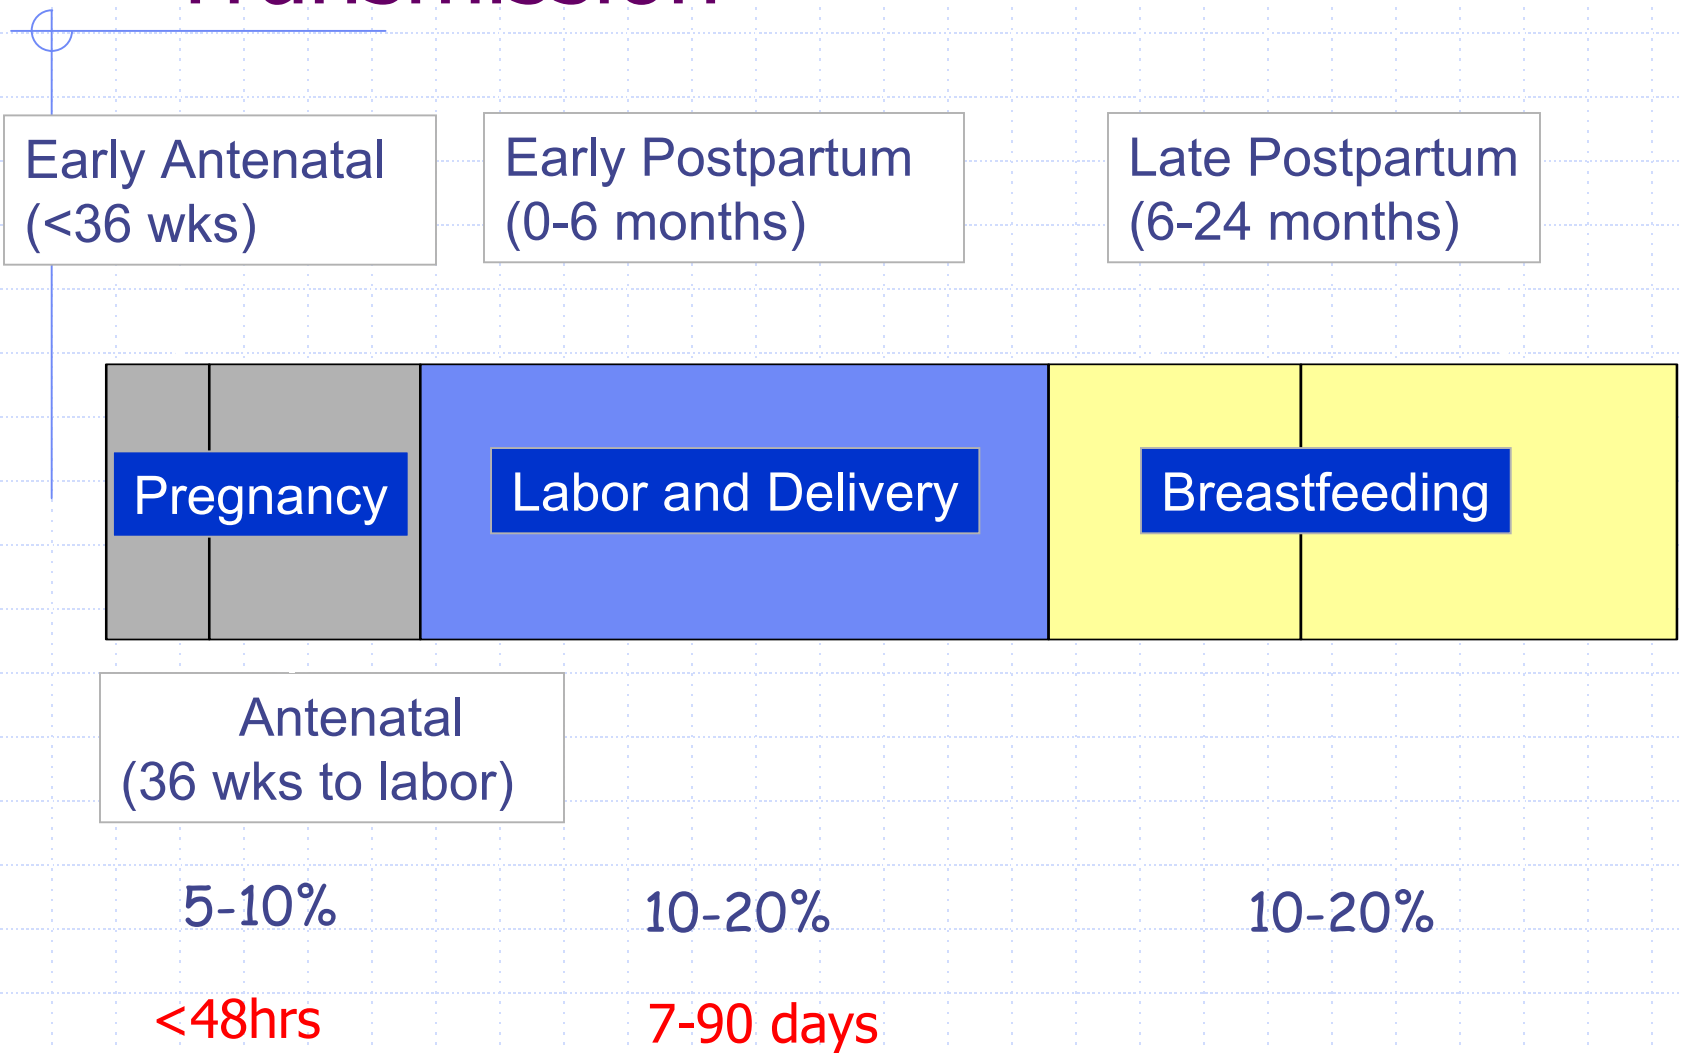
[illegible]

Early Antenatal (<36 wks)

Early Postpartum (0-6 months)

Late Postpartum (6-24 months)

Pregnancy

Labor and Delivery

Breastfeeding

Antenatal (36 wks to labor)

5-10%

10-20%

10-20%

<48hrs

7-90 days